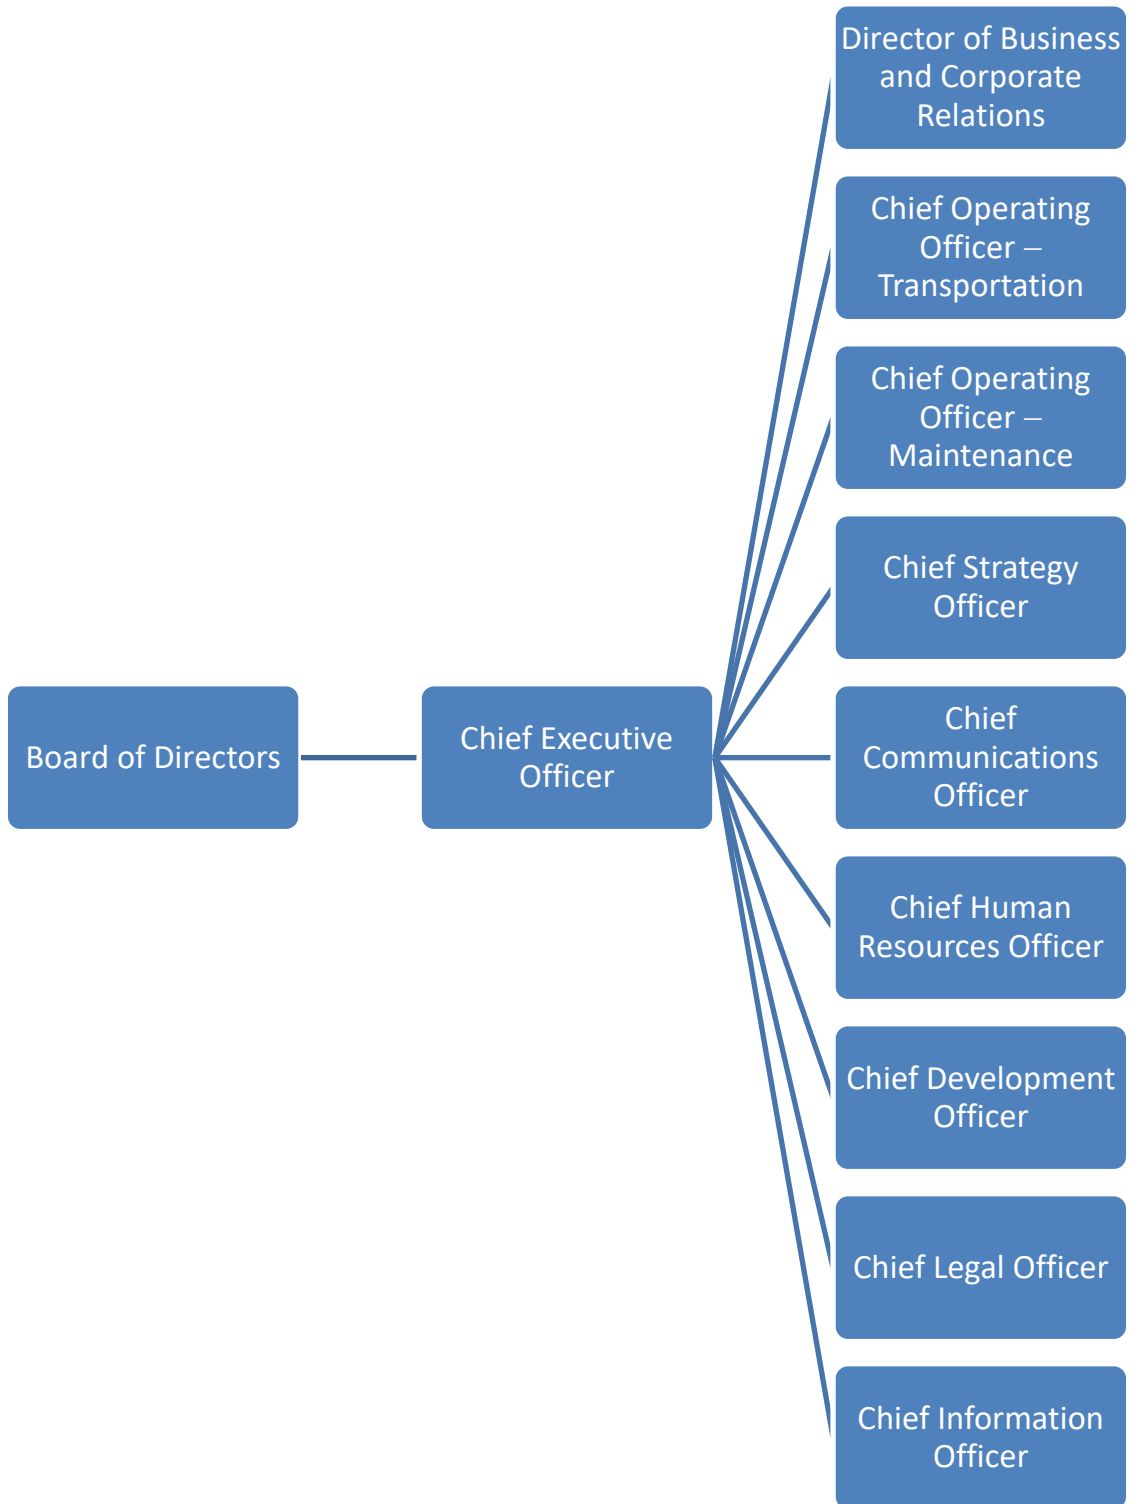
Board of Directors

Chief Executive Officer

Director of Business and Corporate Relations

Chief Operating Officer – Transportation

Chief Operating Officer – Maintenance

Chief Strategy Officer

Chief Communications Officer

Chief Human Resources Officer

Chief Development Officer

Chief Legal Officer

Chief Information Officer